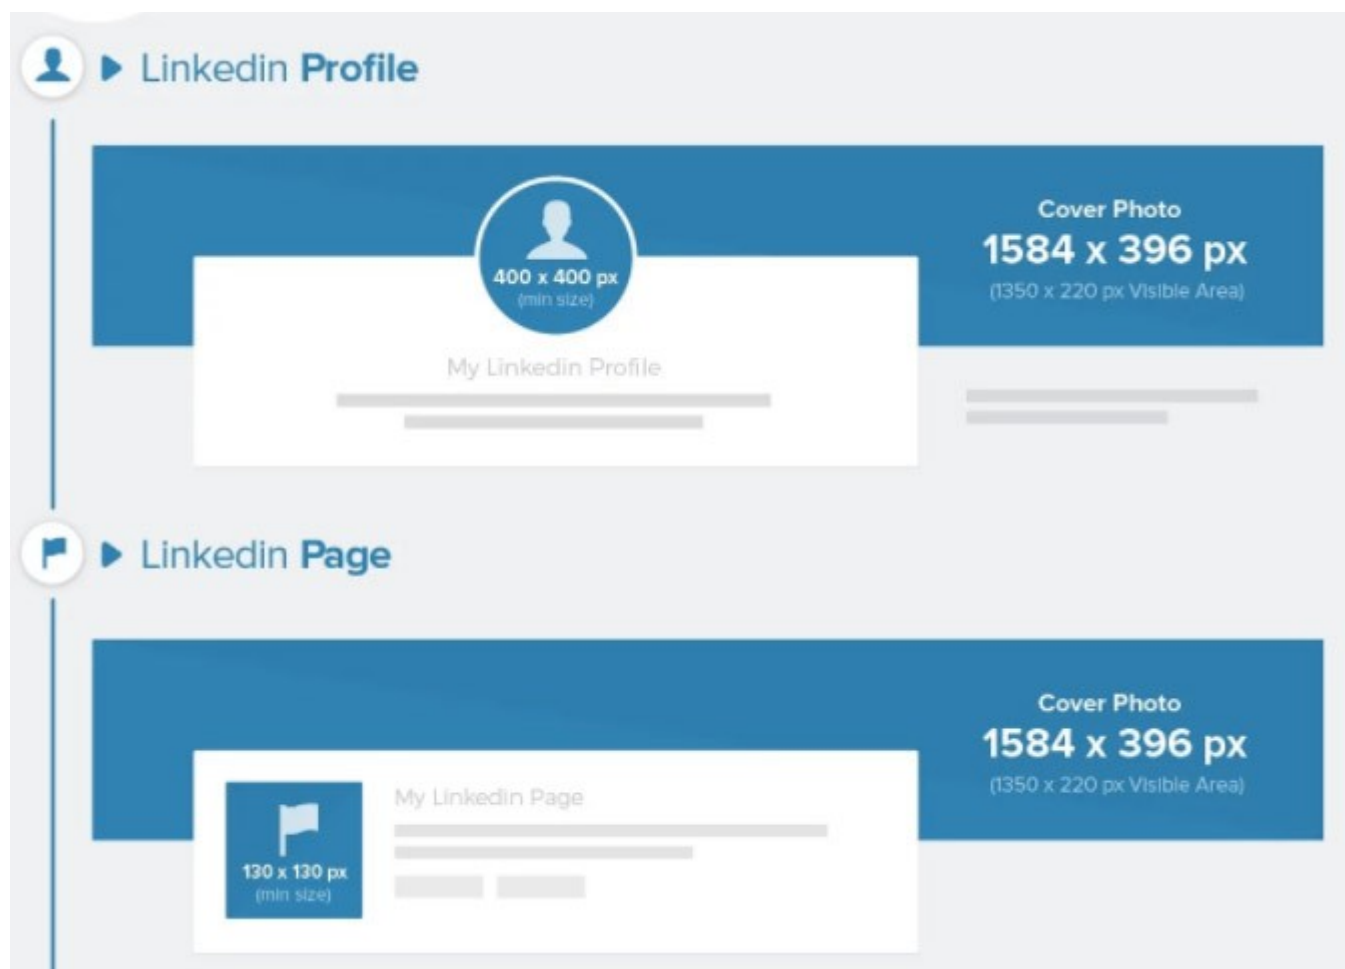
Linkedin Profile

400 x 400 px
(min size)

My Linkedin Profile

Cover Photo
1584 x 396 px
(1350 x 220 px Visible Area)

Linkedin Page

Cover Photo
1584 x 396 px
(1350 x 220 px Visible Area)

130 x 130 px
(min size)

My Linkedin Page